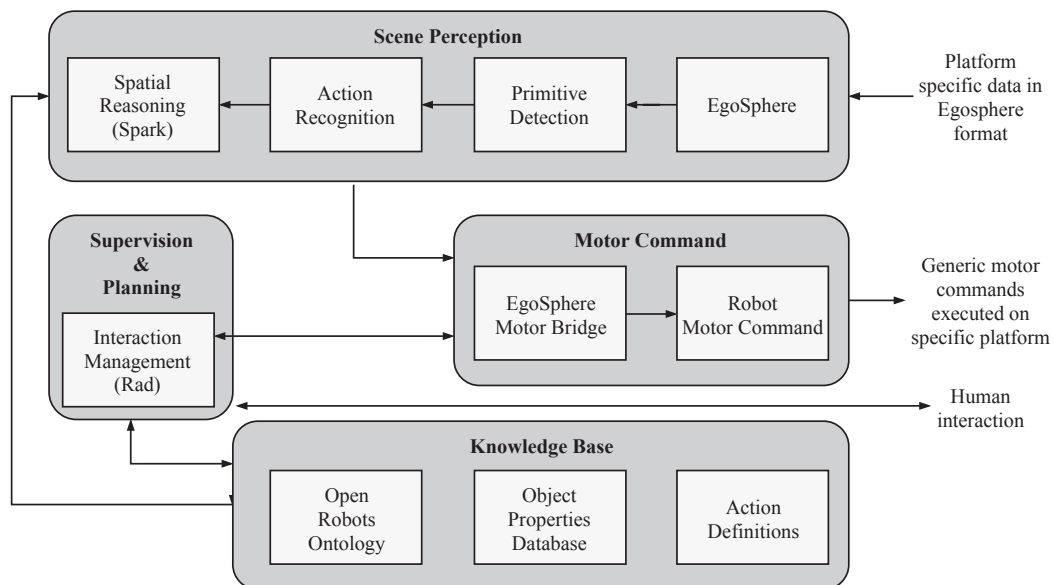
Scene Perception

Spatial Reasoning (Spark)

Action Recognition

Primitive Detection

EgoSphere

Platform specific data in Egosphere format

Supervision & Planning

Interaction Management (Rad)

Motor Command

EgoSphere Motor Bridge

Robot Motor Command

Generic motor commands executed on specific platform

Human interaction

Knowledge Base

Open Robots Ontology

Object Properties Database

Action Definitions